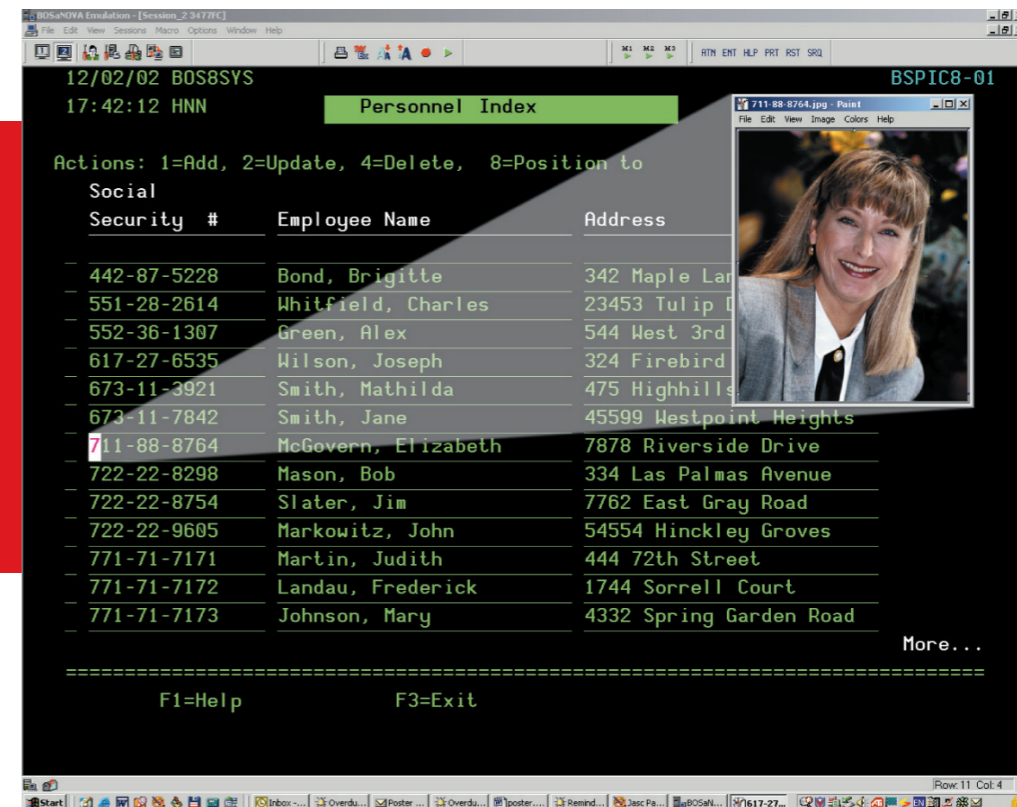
BOSaNOVA Emulation - [Session_2 3477FC]

File Edit View Sessions Macro Options Window Help

ATN ENT HLP PRT RST SRQ

12/02/02 BOS8SYS
17:42:12 HNN

Personnel Index

BSPIC8-01

711-88-8764.jpg - Paint

File Edit View Image Colors Help

Actions: 1=Add, 2=Update, 4=Delete, 8=Position to

| Social Security # | Employee Name | Address |
|---|---|---|
| 442-87-5228 | Bond, Brigitte | 342 Maple La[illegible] |
| 551-28-2614 | Whitfield, Charles | 23453 Tulip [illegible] |
| 552-36-1307 | Green, Alex | 544 West 3rd |
| 617-27-6535 | Wilson, Joseph | 324 Firebird |
| 673-11-3921 | Smith, Mathilda | 475 Highhills |
| 673-11-7842 | Smith, Jane | 45599 Westpoint Heights |
| 711-88-8764 | McGovern, Elizabeth | 7878 Riverside Drive |
| 722-22-8298 | Mason, Bob | 334 Las Palmas Avenue |
| 722-22-8754 | Slater, Jim | 7762 East Gray Road |
| 722-22-9605 | Markowitz, John | 54554 Hinckley Groves |
| 771-71-7171 | Martin, Judith | 444 72th Street |
| 771-71-7172 | Landau, Frederick | 1744 Sorrell Court |
| 771-71-7173 | Johnson, Mary | 4332 Spring Garden Road |

More...

================================================================================

F1=Help F3=Exit

Row: 11 Col: 4

Start Inbox -... Overdu... Poster ... Overdu... poster.... Remind... Jasc Pa... BOSaN... 617-27...